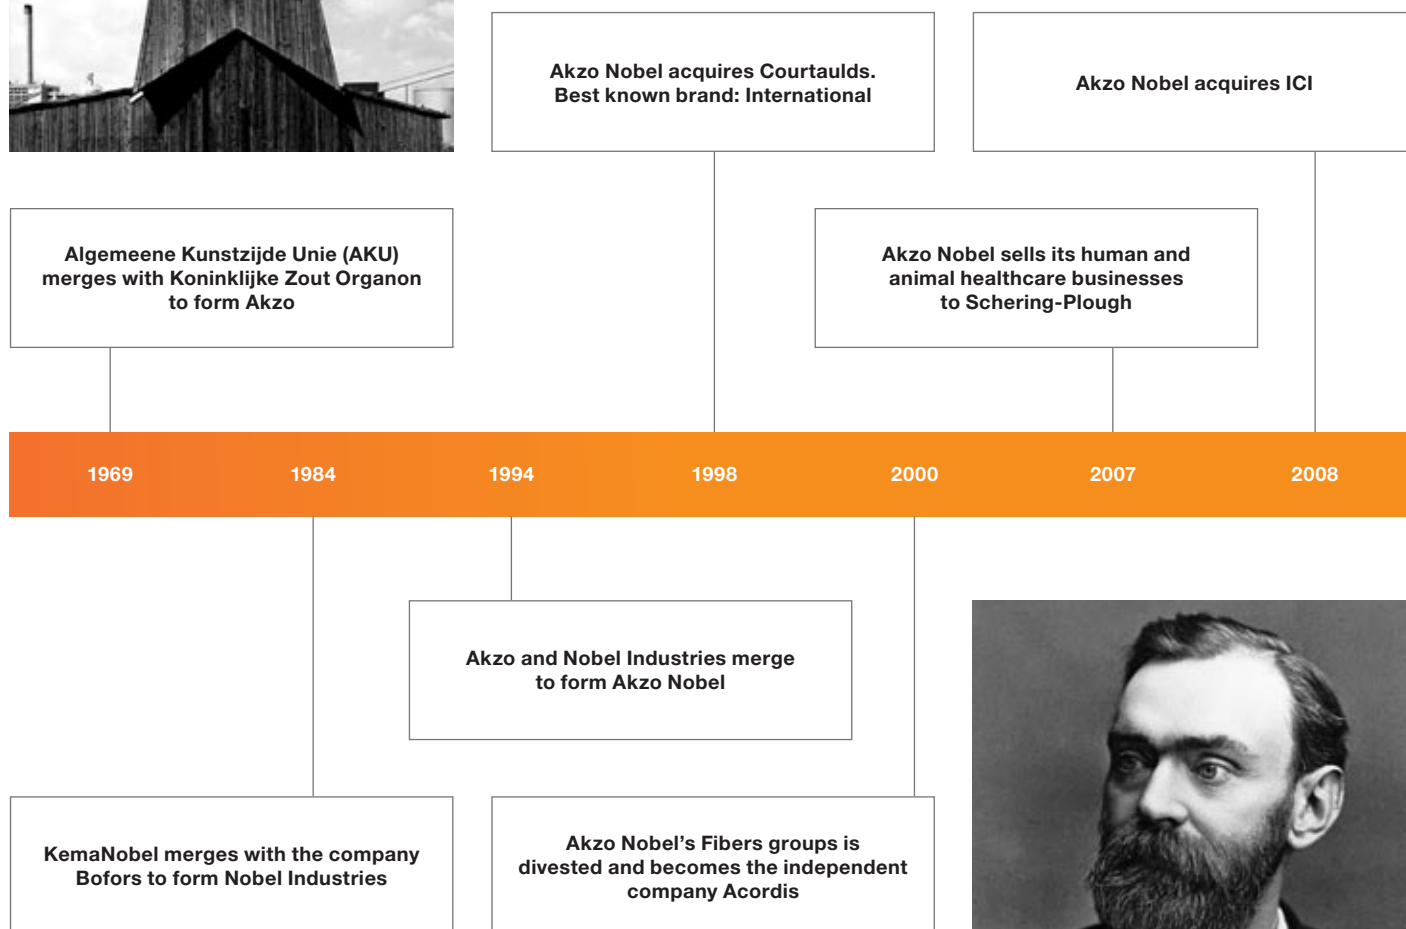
Akzo Nobel acquires Courtaulds. Best known brand: International

Akzo Nobel acquires ICI

Algemeene Kunstzijde Unie (AKU) merges with Koninklijke Zout Organon to form Akzo

Akzo Nobel sells its human and animal healthcare businesses to Schering-Plough

1969 1984 1994 1998 2000 2007 2008

Akzo and Nobel Industries merge to form Akzo Nobel

KemaNobel merges with the company Bofors to form Nobel Industries

Akzo Nobel's Fibers groups is divested and becomes the independent company Acordis